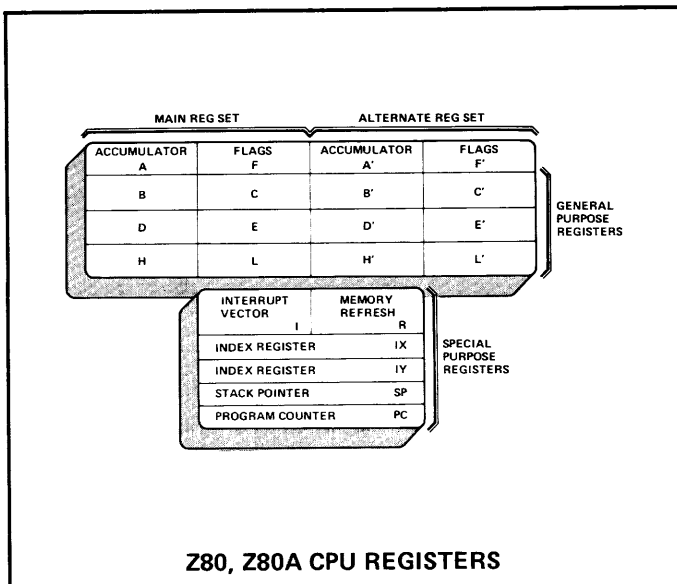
MAIN REG SET

ALTERNATE REG SET

| ACCUMULATOR A | FLAGS F | ACCUMULATOR A' | FLAGS F' |
|---|---|---|---|
| B | C | B' | C' |
| D | E | D' | E' |
| H | L | H' | L' |

GENERAL PURPOSE REGISTERS

| INTERRUPT VECTOR I | MEMORY REFRESH R |
|---|---|
| INDEX REGISTER IX | |
| INDEX REGISTER IY | |
| STACK POINTER SP | |
| PROGRAM COUNTER PC | |

SPECIAL PURPOSE REGISTERS

Z80, Z80A CPU REGISTERS